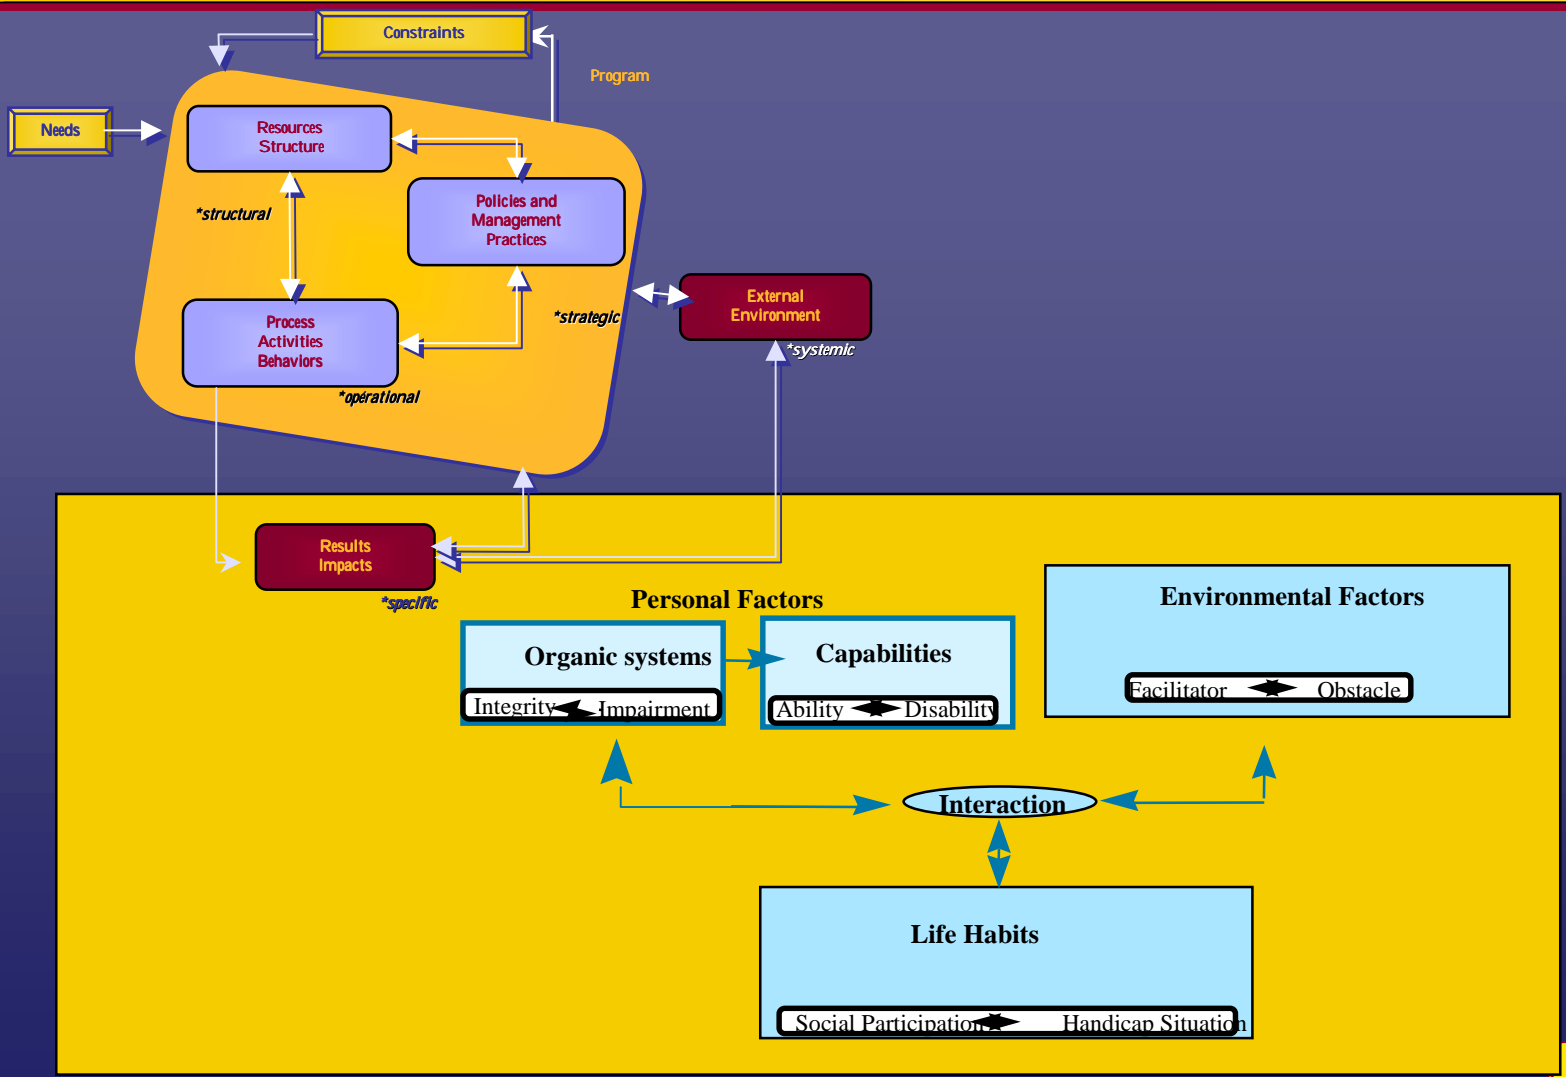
Constraints

Program

Needs

Resources Structure

*structural

Policies and Management Practices

Process Activities Behaviors

*strategic

External Environment

*systemic

*opérational

Results Impacts

*specific

Personal Factors

Organic systems

Integrity Impairment

Capabilities

Ability Disability

Environmental Factors

Facilitator Obstacle

Interaction

Life Habits

Social Participation Handicap Situation